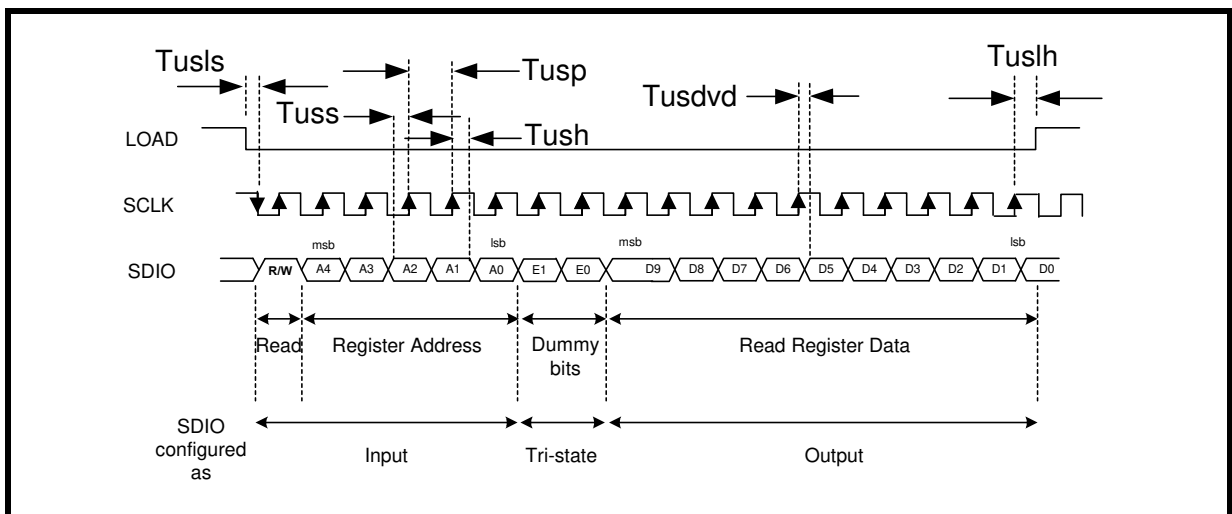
Tusls

Tusp

Tuslh

Tusdvd

Tuss

Tush

LOAD

SCLK

msb

lsb

msb

lsb

SDIO

R/W

A4

A3

A2

A1

A0

E1

E0

D9

D8

D7

D6

D5

D4

D3

D2

D1

D0

Read

Register Address

Dummy bits

Read Register Data

SDIO configured as

Input

Tri-state

Output